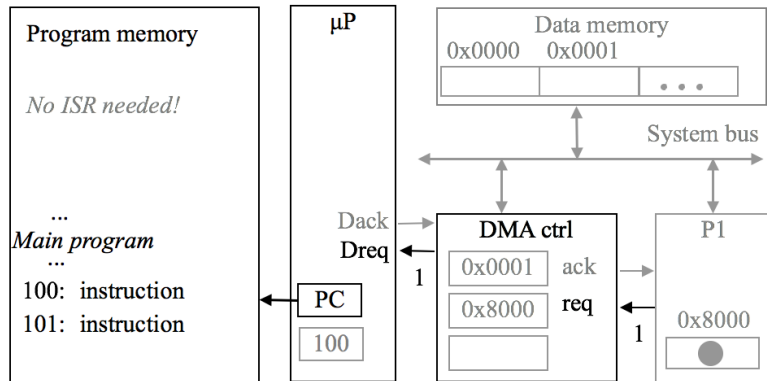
Program memory

No ISR needed!

...
Main program
...
100: instruction
101: instruction

μP

Dack
Dreq

PC

100

Data memory
0x0000 0x0001

• • •

System bus

DMA ctrl

1

0x0001 ack

0x8000 req

P1

1

0x8000